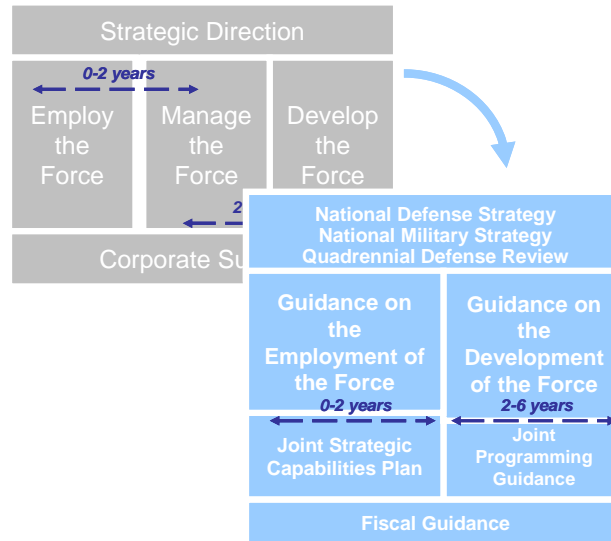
Strategic Direction

0-2 years

Employ the Force

Manage the Force

Develop the Force

2

Corporate Su

National Defense Strategy
National Military Strategy
Quadrennial Defense Review

Guidance on the Employment of the Force

Guidance on the Development of the Force

0-2 years

2-6 years

Joint Strategic Capabilities Plan

Joint Programming Guidance

Fiscal Guidance